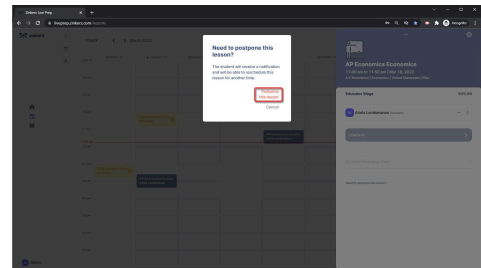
Zinkerz Live Prep

liveprep.zinkerz.com/lessons

Need to postpone this lesson?

The student will receive a notification and will be able to reschedule this lesson for another time.

Postpone this lesson

Cancel

AP Economics Economics

11:00 am to 11:55 am | Mar 18, 2022

Education Stage

Incognito